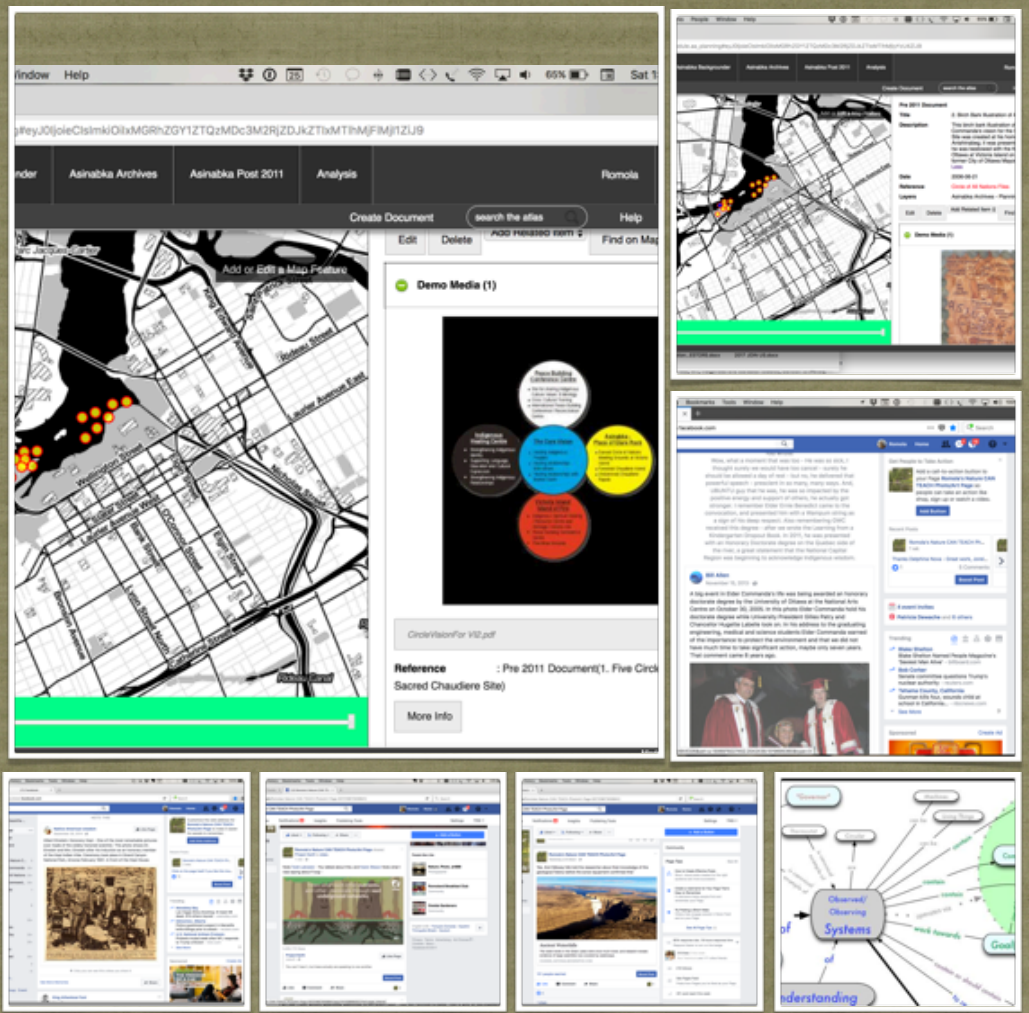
Window Help

65%

Sat 1

#eyJ0ljoieClslmkiOilxMGRhZGY1ZTQzMDc3M2RjZDJkZTlxMTlhMjFlMjl1ZiJ9

under | Asinabka Archives | Asinabka Post 2011 | Analysis | Romola

Create Document | search the atlas | Help

Edit | Delete | Add Related Item | Find on Map

Add or Edit a Map Feature

Demo Media (1)

Peace Building Conference Centre

Indigenous Healing Centre

The Core Vision

Asinabka Place of Glare Rock

Victoria Island Island of Fire

CircleVisionFor V02.pdf

Reference : Pre 2011 Document(1. Five Circle Sacred Chaudiere Site)

More Info

Wellington Street

Rideau Street

Laurier Avenue East

Rideau Canal

Asinabka Archives | Asinabka Post 2011 | Analysis

Create Document | search the atlas

Pre 2011 Document

Title
Description
Date 2006-06-21
Reference
Layers Asinabka Archives

Edit | Delete | Add Related Item

Demo Media (1)

Bookmarks Tools Window Help

facebook.com

Bill Allen

A big event in Elder Commanda's life was being awarded an honorary doctorate degree by the University of Ottawa at the National Arts Centre on October 30, 2009.

Observed/ Observing Systems

Goal

understanding

of